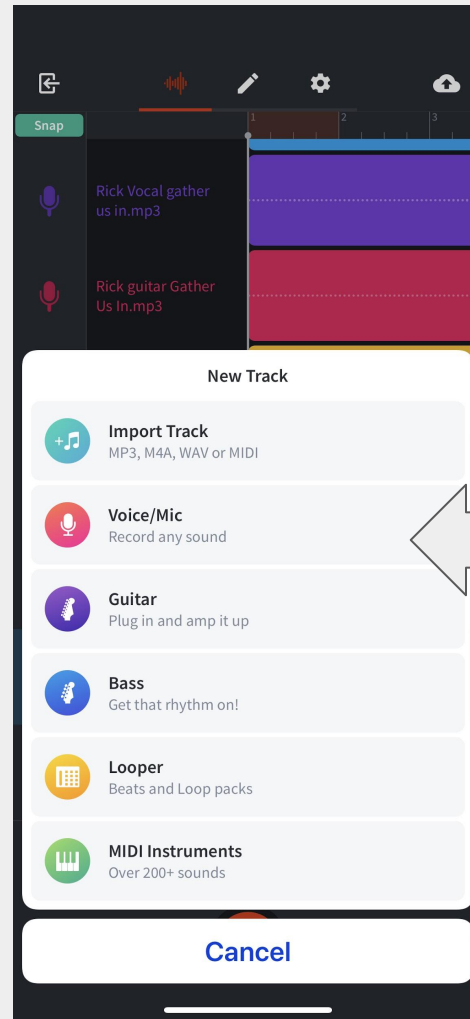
Snap

1 2 3

Rick Vocal gather us in.mp3

Rick guitar Gather Us In.mp3

New Track

Import Track
MP3, M4A, WAV or MIDI

Voice/Mic
Record any sound

Guitar
Plug in and amp it up

Bass
Get that rhythm on!

Looper
Beats and Loop packs

MIDI Instruments
Over 200+ sounds

Cancel